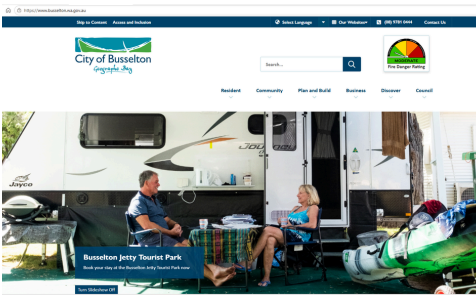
https://www.busselton.wa.gov.au

Skip to Content   Access and Inclusion

Select Language   Our Websites   (08) 9781 0444   Contact Us

City of Busselton
Geographe Bay

Search...

MODERATE
Fire Danger Rating

Resident   Community   Plan and Build   Business   Discover   Council

Jayco

Journey

Busselton Jetty Tourist Park
Book your stay at the Busselton Jetty Tourist Park now

Turn Slideshow Off